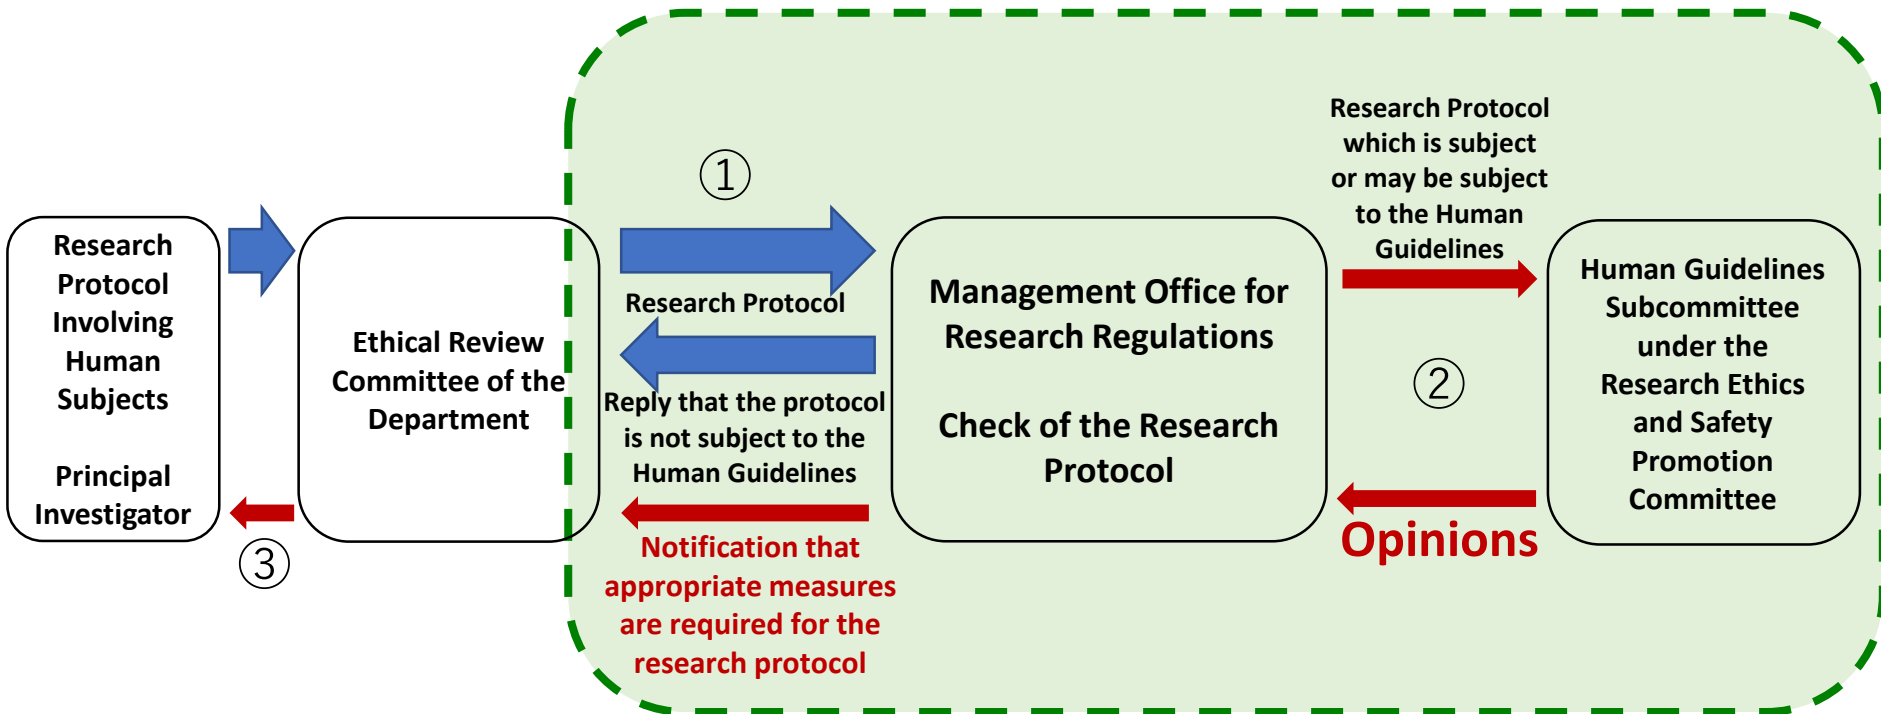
Research Protocol Involving Human Subjects

Principal Investigator

③

Ethical Review Committee of the Department

①

Research Protocol

Reply that the protocol is not subject to the Human Guidelines

Notification that appropriate measures are required for the research protocol

Management Office for Research Regulations

Check of the Research Protocol

Research Protocol which is subject or may be subject to the Human Guidelines

②

Opinions

Human Guidelines Subcommittee under the Research Ethics and Safety Promotion Committee